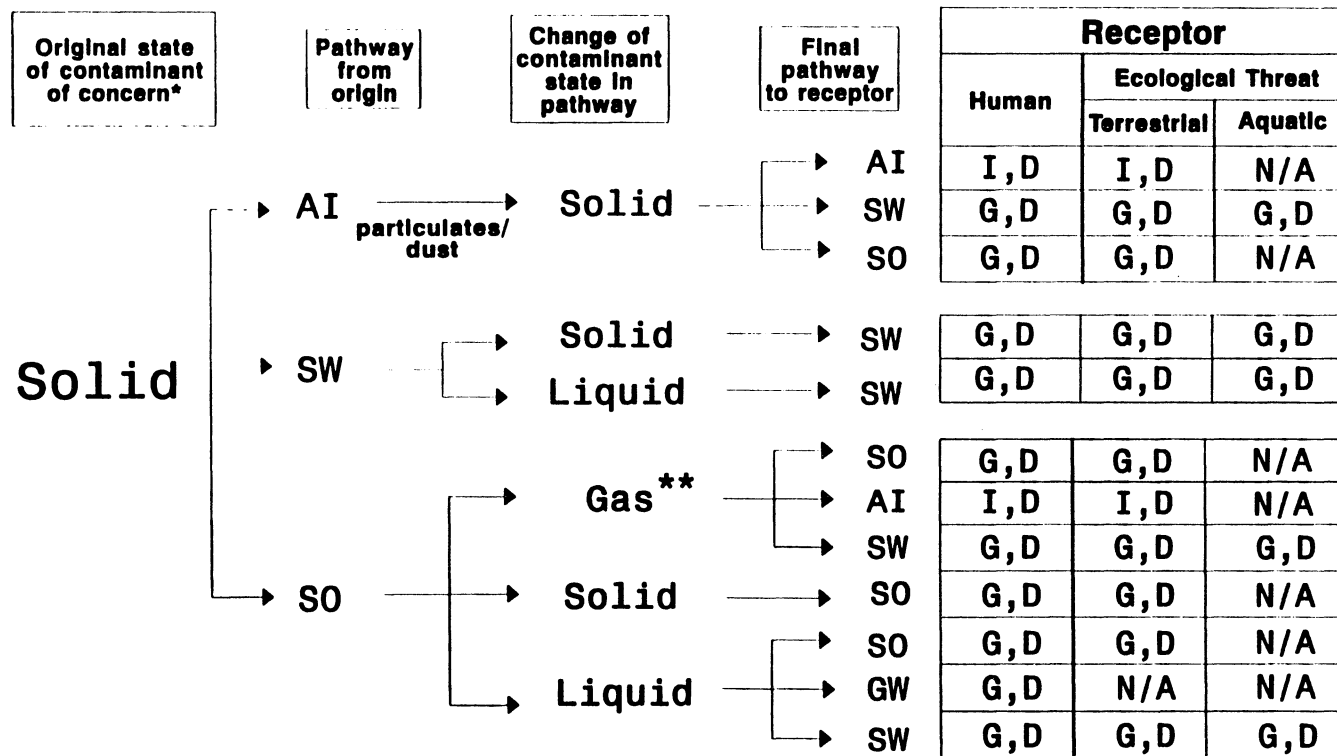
Original state of contaminant of concern*

Pathway from origin

Change of contaminant state in pathway

Final pathway to receptor

| Receptor | | |
|---|---|---|
| Human | Ecological Threat | |
| | Terrestrial | Aquatic |

Solid

AI particulates/ dust

Solid

AI | I,D | I,D | N/A
SW | G,D | G,D | G,D
SO | G,D | G,D | N/A

SW

Solid

SW | G,D | G,D | G,D

Liquid

SW | G,D | G,D | G,D

SO

Gas**

SO | G,D | G,D | N/A
AI | I,D | I,D | N/A
SW | G,D | G,D | G,D

Solid

SO | G,D | G,D | N/A

Liquid

SO | G,D | G,D | N/A
GW | G,D | N/A | N/A
SW | G,D | G,D | G,D